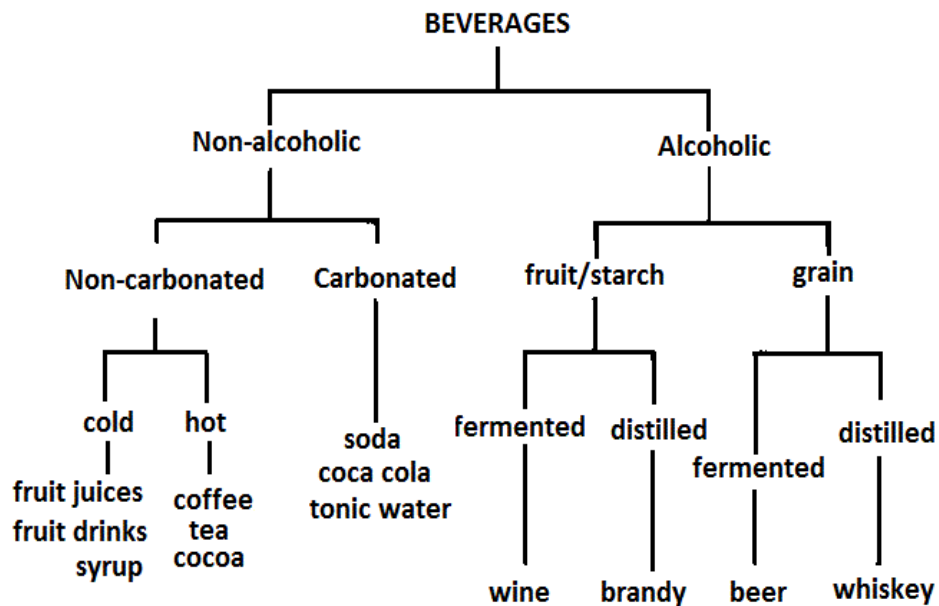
BEVERAGES

Non-alcoholic

Alcoholic

Non-carbonated

Carbonated

fruit/starch

grain

cold

hot

soda
coca cola
tonic water

fermented

distilled

fermented

distilled

fruit juices
fruit drinks
syrup

coffee
tea
cocoa

wine

brandy

beer

whiskey